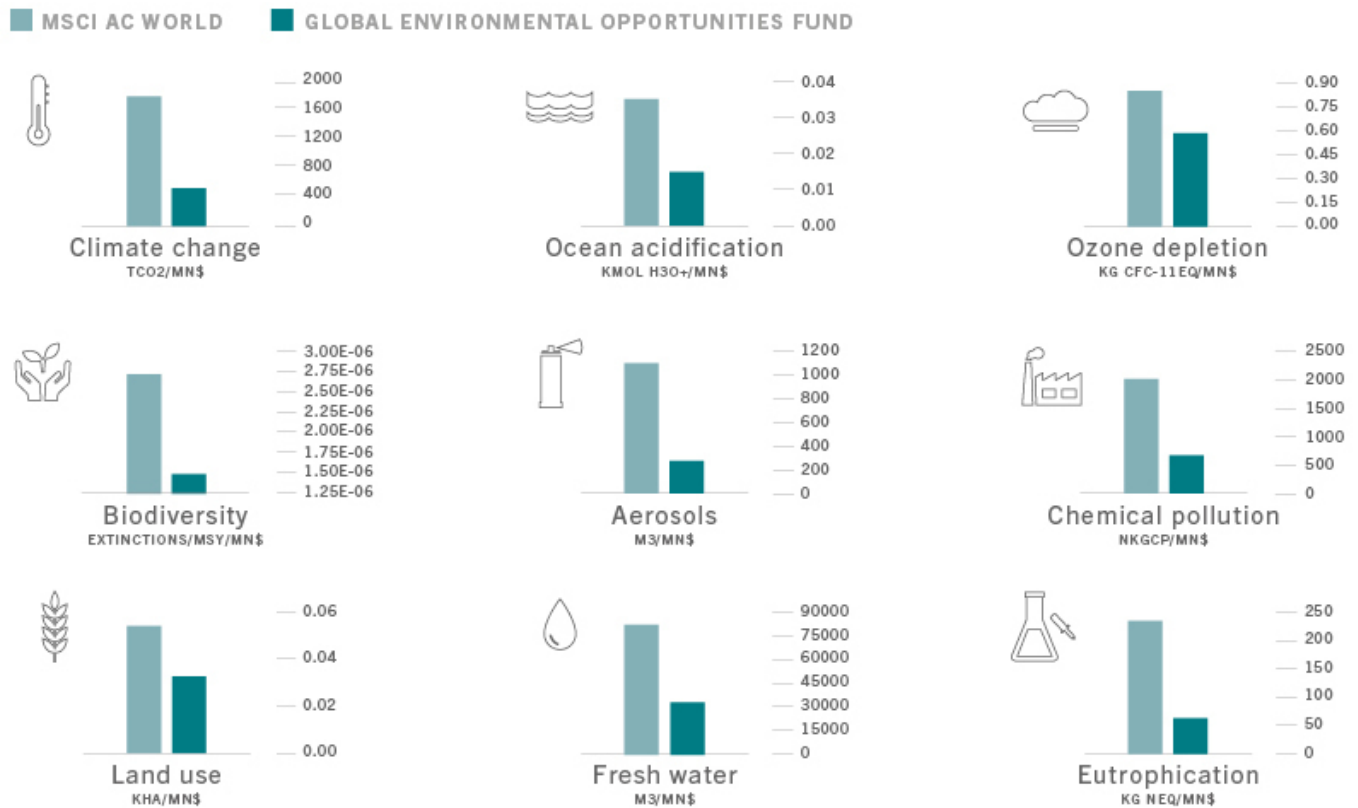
MSCI AC WORLD GLOBAL ENVIRONMENTAL OPPORTUNITIES FUND

2000
1600
1200
800
400
0
Climate change
TCO2/MN$

0.04
0.03
0.02
0.01
0.00
Ocean acidification
KMOL H3O+/MN$

0.90
0.75
0.60
0.45
0.30
0.15
0.00
Ozone depletion
KG CFC-11EQ/MN$

3.00E-06
2.75E-06
2.50E-06
2.25E-06
2.00E-06
1.75E-06
1.50E-06
1.25E-06
Biodiversity
EXTINCTIONS/MSY/MN$

1200
1000
800
600
400
200
0
Aerosols
M3/MN$

2500
2000
1500
1000
500
0
Chemical pollution
NKGCP/MN$

0.06
0.04
0.02
0.00
Land use
KHA/MN$

90000
75000
60000
45000
30000
15000
0
Fresh water
M3/MN$

250
200
150
100
50
0
Eutrophication
KG NEQ/MN$